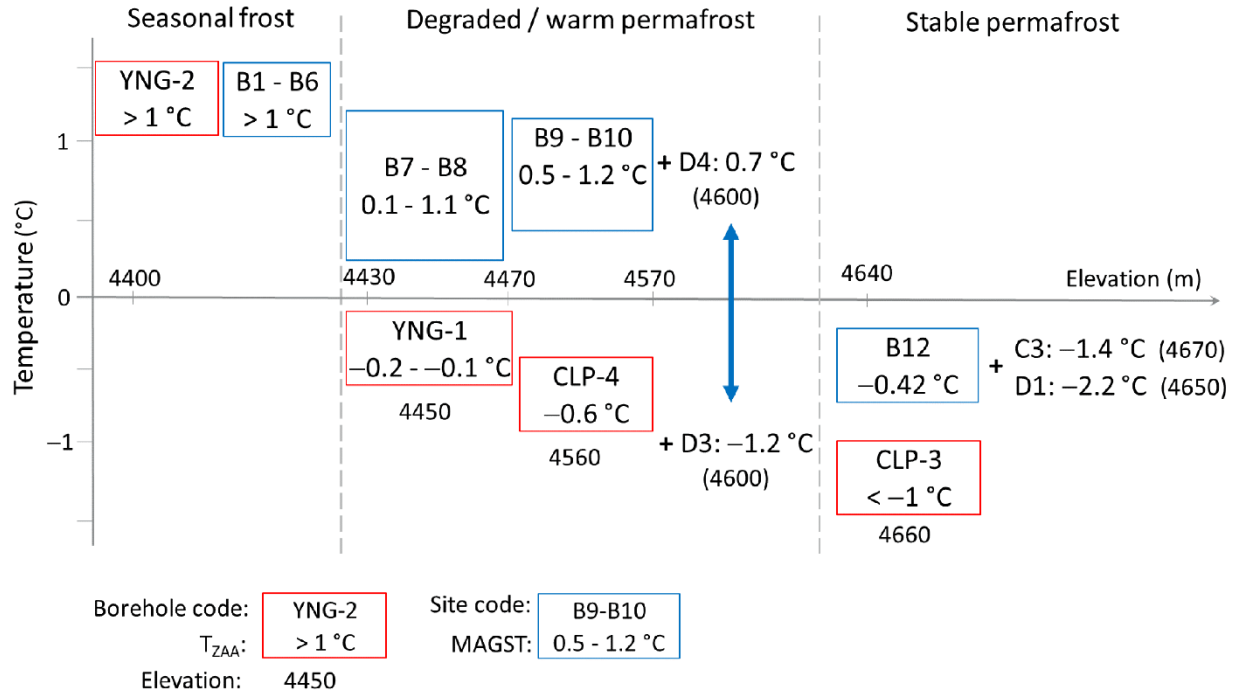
Seasonal frost

Degraded / warm permafrost

Stable permafrost

YNG-2
> 1 °C

B1 - B6
> 1 °C

B7 - B8
0.1 - 1.1 °C

B9 - B10
0.5 - 1.2 °C

+ D4: 0.7 °C
(4600)

1

Temperature (°C)

0

−1

4400

4430

4470

4570

4640

Elevation (m)

YNG-1
−0.2 - −0.1 °C

4450

CLP-4
−0.6 °C

4560

+ D3: −1.2 °C
(4600)

B12
−0.42 °C

+ C3: −1.4 °C (4670)
D1: −2.2 °C (4650)

CLP-3
< −1 °C

4660

Borehole code:
$T_{ZAA}$:
Elevation:

YNG-2
> 1 °C
4450

Site code:
MAGST:

B9-B10
0.5 - 1.2 °C